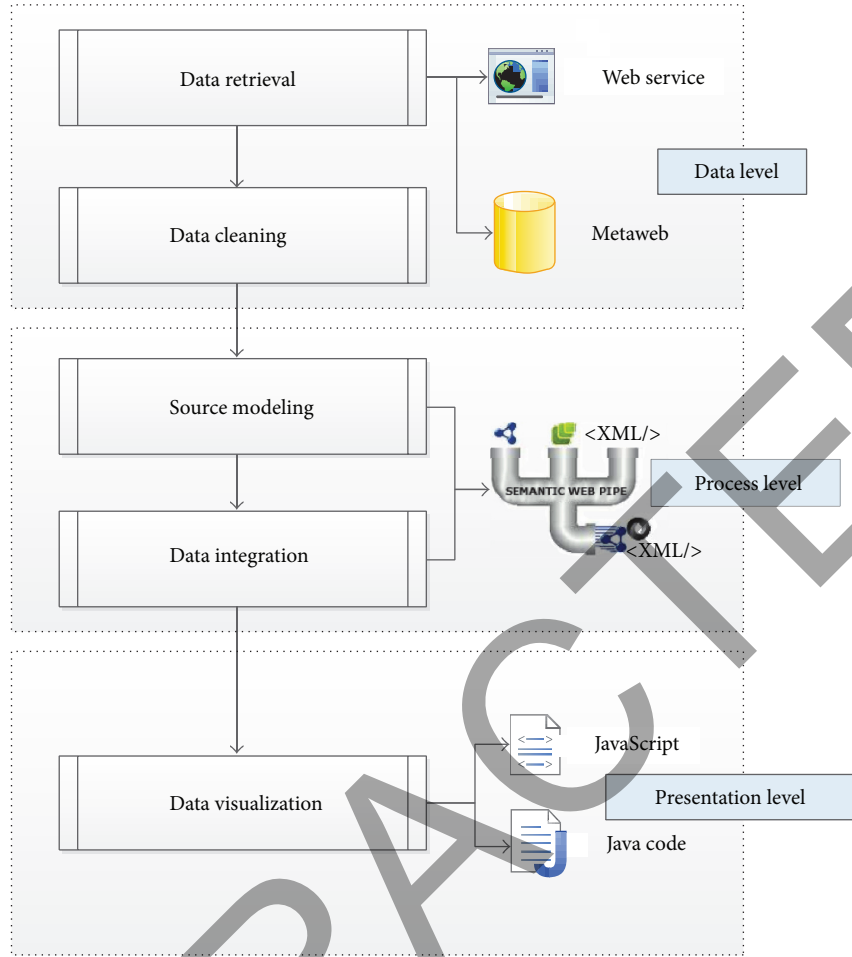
Data retrieval

Web service

Data level

Data cleaning

Metaweb

Source modeling

<XML/>

SEMANTIC WEB PIPE

Process level

Data integration

<XML/>

Data visualization

JavaScript

Presentation level

Java code

RETRACTED